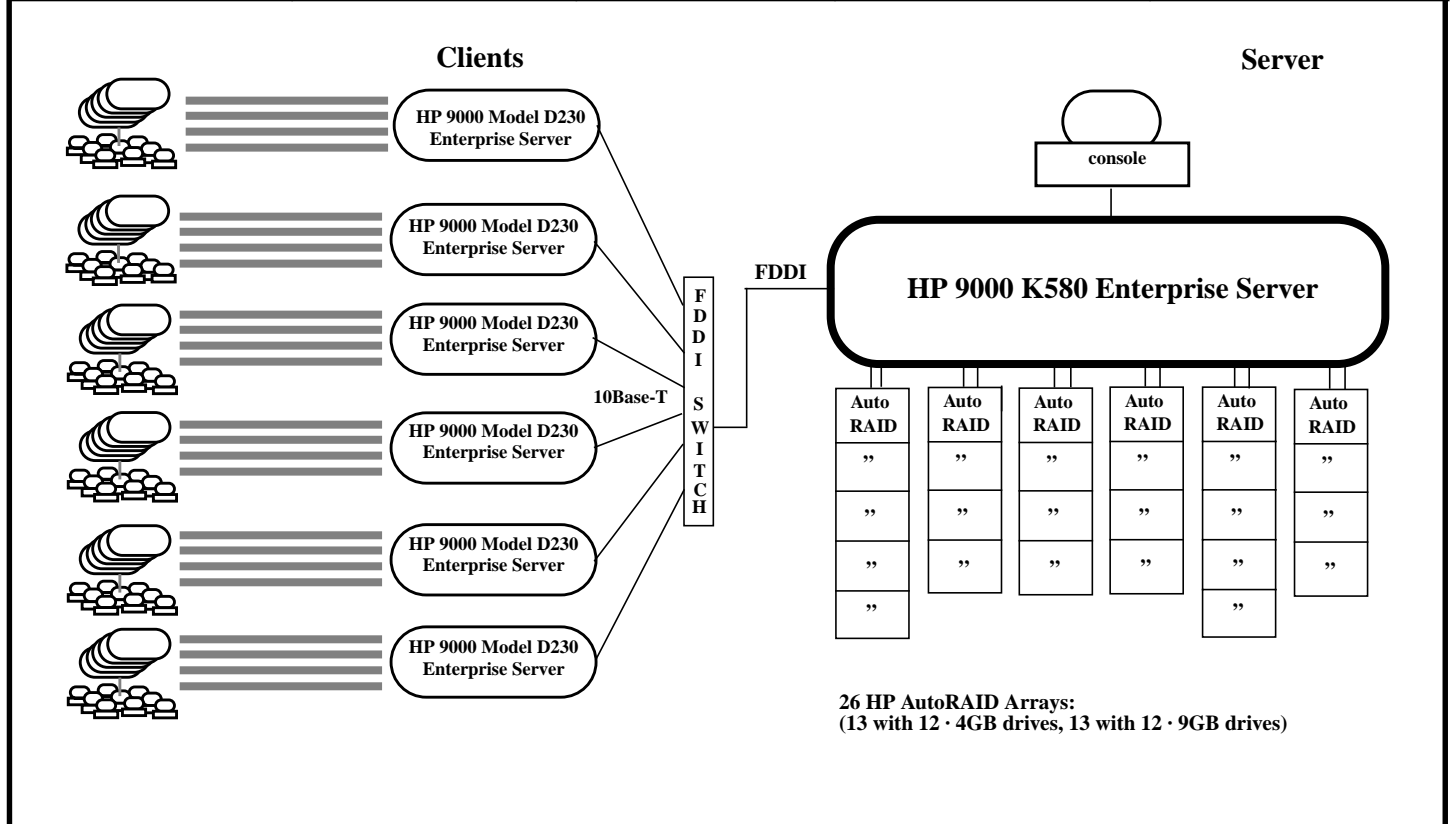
Clients

Server

HP 9000 Model D230 Enterprise Server

HP 9000 Model D230 Enterprise Server

HP 9000 Model D230 Enterprise Server

HP 9000 Model D230 Enterprise Server

HP 9000 Model D230 Enterprise Server

HP 9000 Model D230 Enterprise Server

console

FDDI

F D D I S W I T C H

10Base-T

HP 9000 K580 Enterprise Server

Auto RAID
,,
,,
,,
,,

Auto RAID
,,
,,
,,

Auto RAID
,,
,,
,,

Auto RAID
,,
,,
,,

Auto RAID
,,
,,
,,
,,

Auto RAID
,,
,,
,,

26 HP AutoRAID Arrays:
(13 with 12 · 4GB drives, 13 with 12 · 9GB drives)